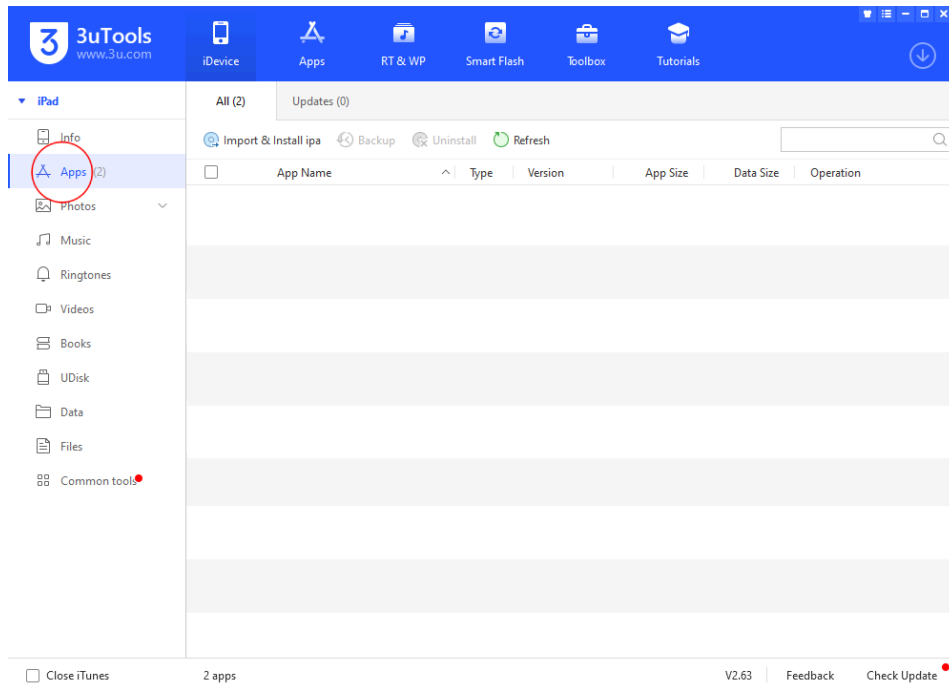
3uTools
www.3u.com

iDevice
Apps
RT & WP
Smart Flash
Toolbox
Tutorials

iPad
Info
Apps (2)
Photos
Music
Ringtones
Videos
Books
UDisk
Data
Files
Common tools

All (2)
Updates (0)

Import & Install ipa
Backup
Uninstall
Refresh

| App Name | Type | Version | App Size | Data Size | Operation |
|---|---|---|---|---|---|

Close iTunes
2 apps
V2.63
Feedback
Check Update